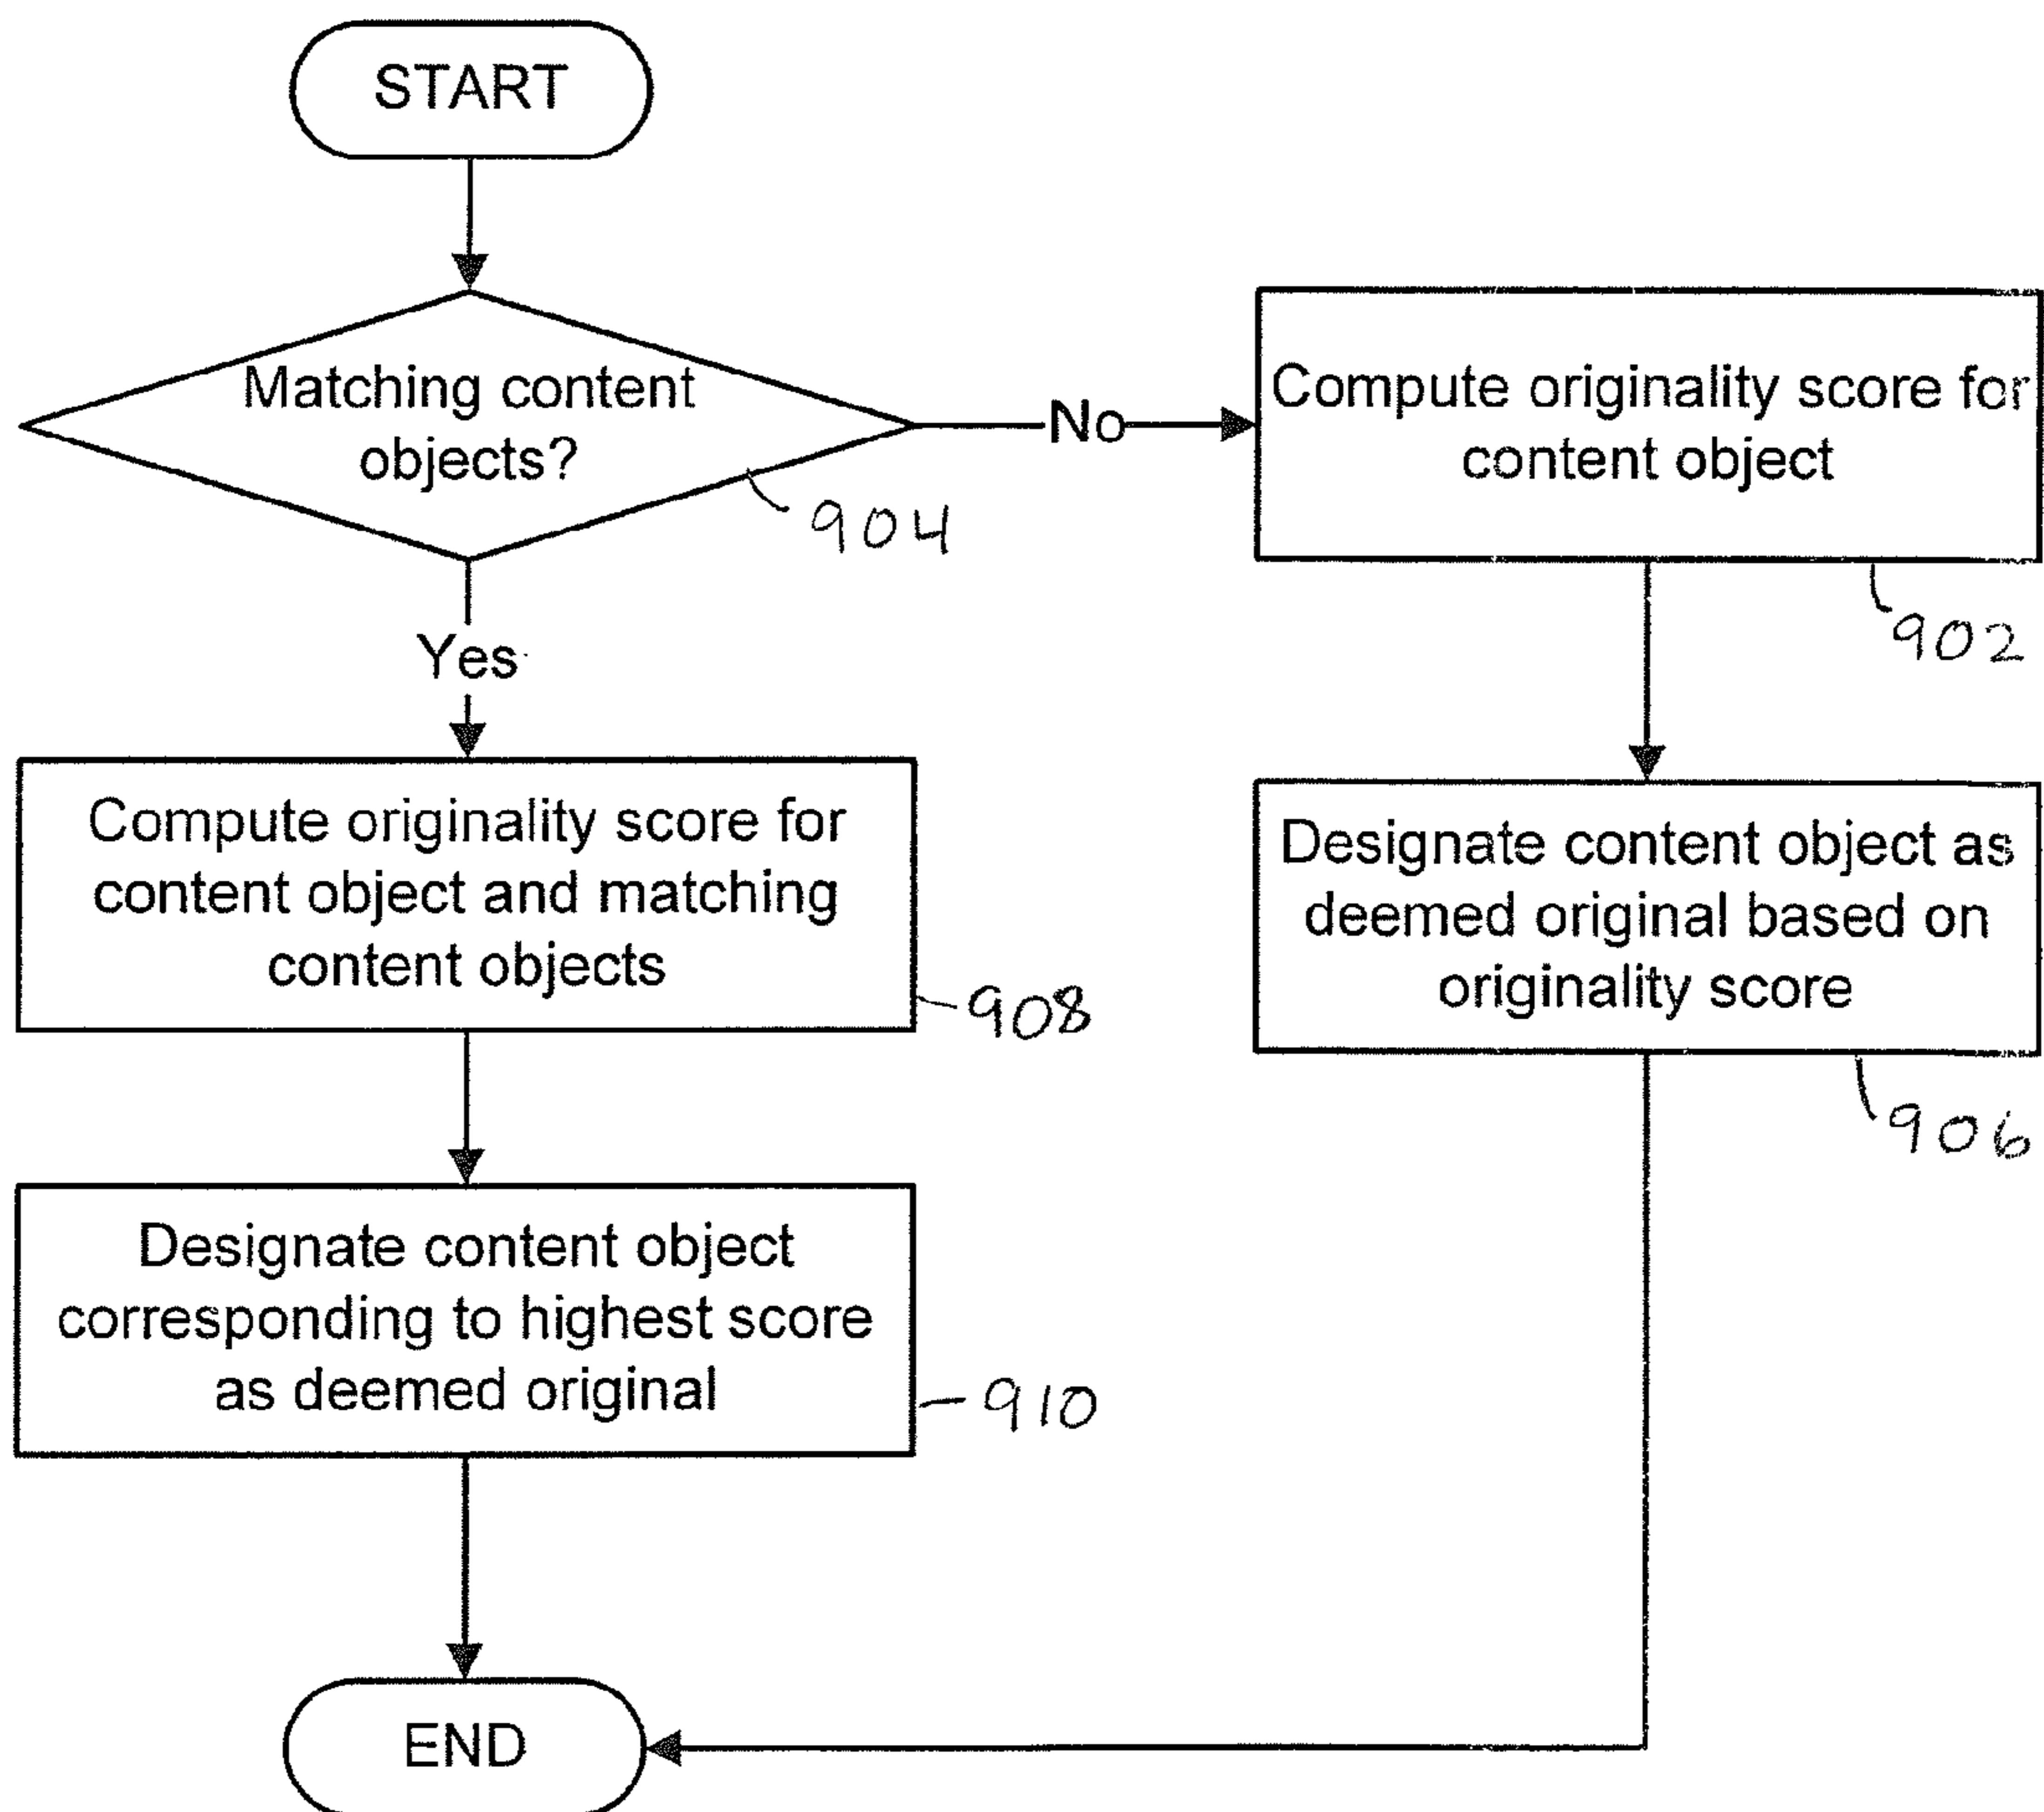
START

Matching content objects?

904

No

Compute originality score for content object

902

Yes

Compute originality score for content object and matching content objects

908

Designate content object as deemed original based on originality score

906

Designate content object corresponding to highest score as deemed original

910

END